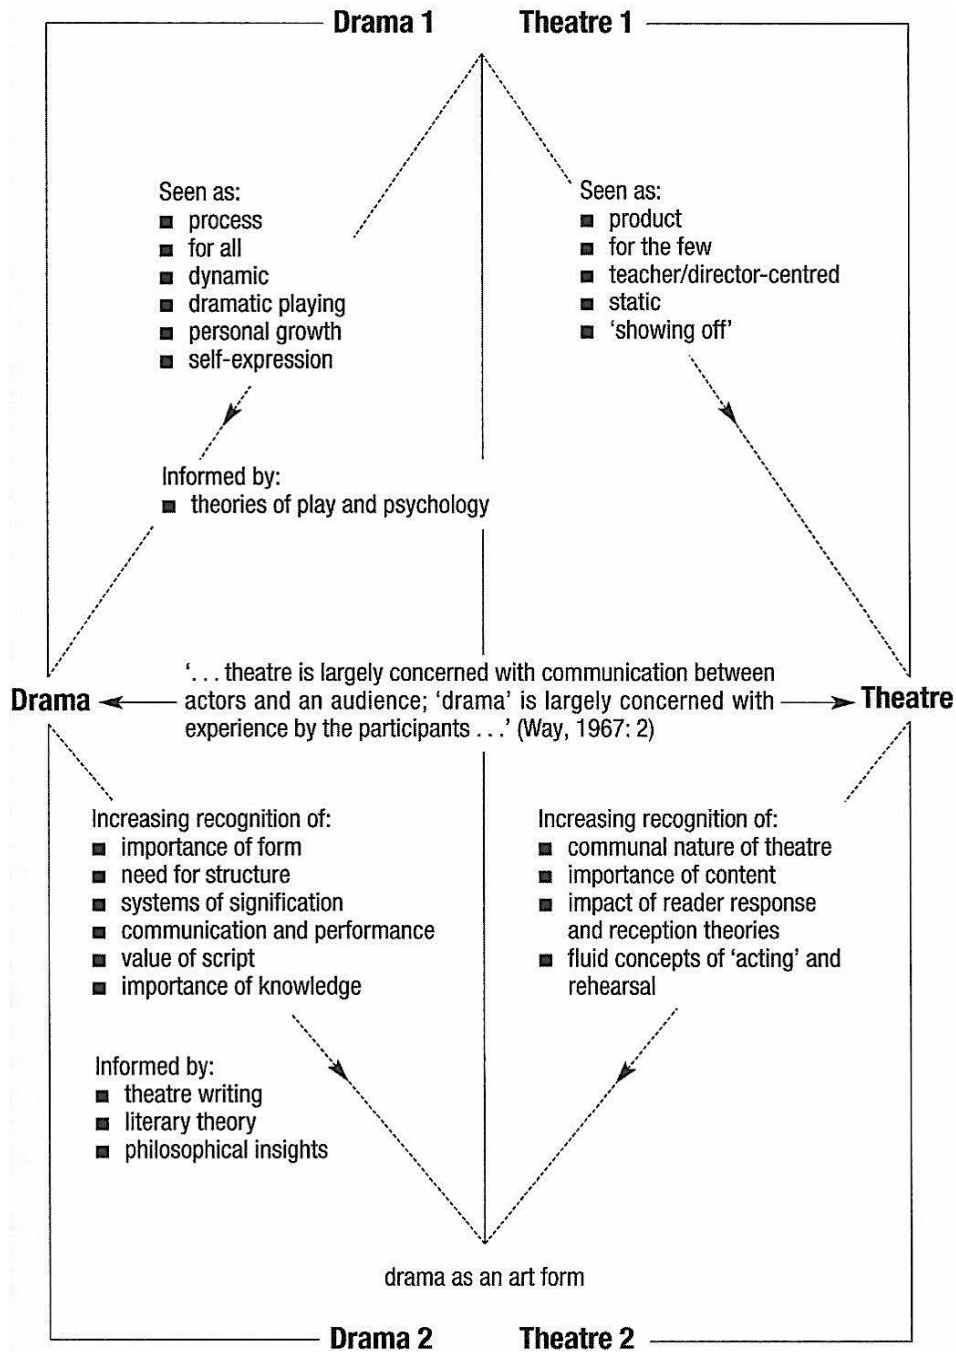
Drama 1 Theatre 1

Seen as:
- process
- for all
- dynamic
- dramatic playing
- personal growth
- self-expression

Informed by:
- theories of play and psychology

Seen as:
- product
- for the few
- teacher/director-centred
- static
- 'showing off'

Drama

'. . . theatre is largely concerned with communication between actors and an audience; 'drama' is largely concerned with experience by the participants . . .' (Way, 1967: 2)

Theatre

Increasing recognition of:
- importance of form
- need for structure
- systems of signification
- communication and performance
- value of script
- importance of knowledge

Informed by:
- theatre writing
- literary theory
- philosophical insights

Increasing recognition of:
- communal nature of theatre
- importance of content
- impact of reader response and reception theories
- fluid concepts of 'acting' and rehearsal

drama as an art form

Drama 2 Theatre 2